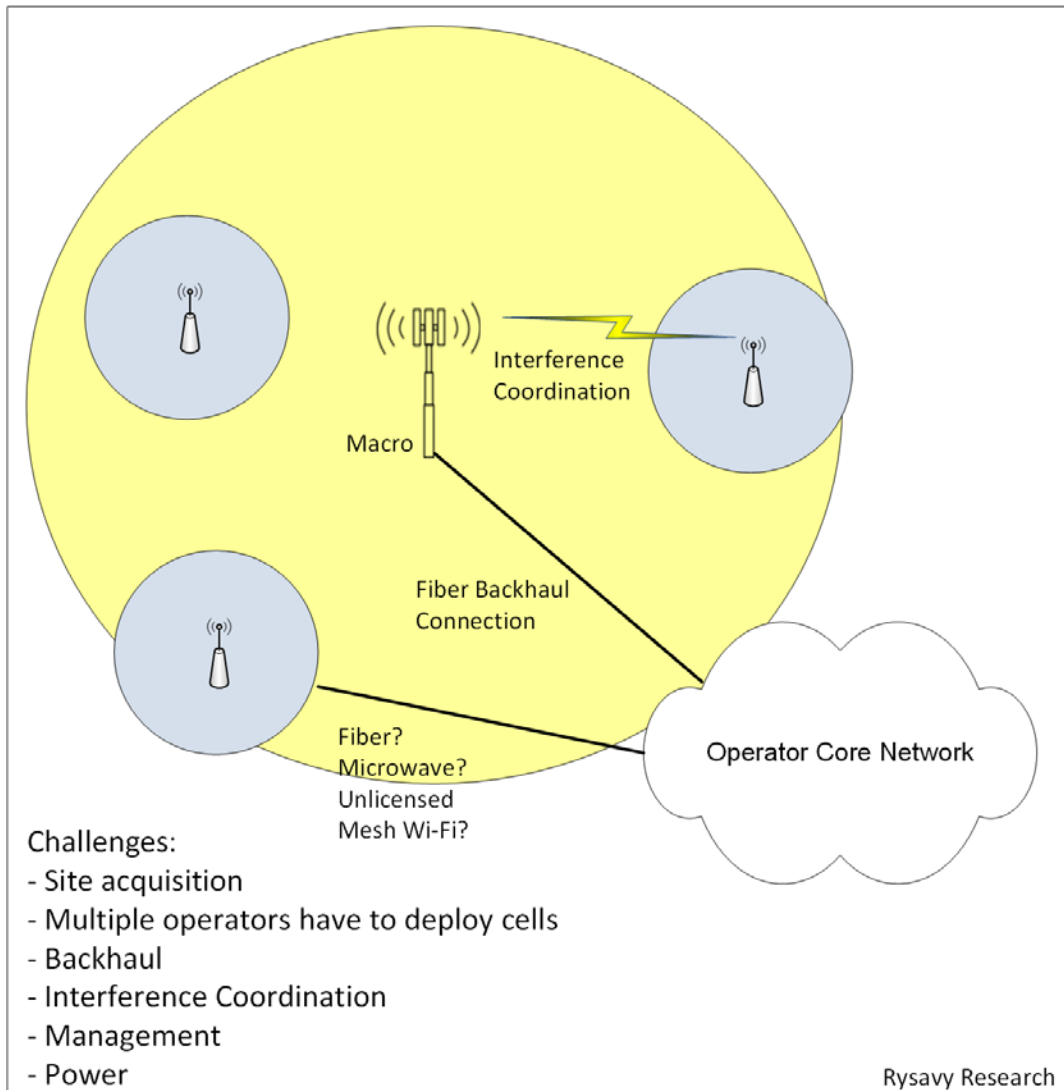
Interference Coordination

Macro

Fiber Backhaul Connection

Fiber?
Microwave?
Unlicensed
Mesh Wi-Fi?

Operator Core Network

Challenges:
- Site acquisition
- Multiple operators have to deploy cells
- Backhaul
- Interference Coordination
- Management
- Power

Rysavy Research